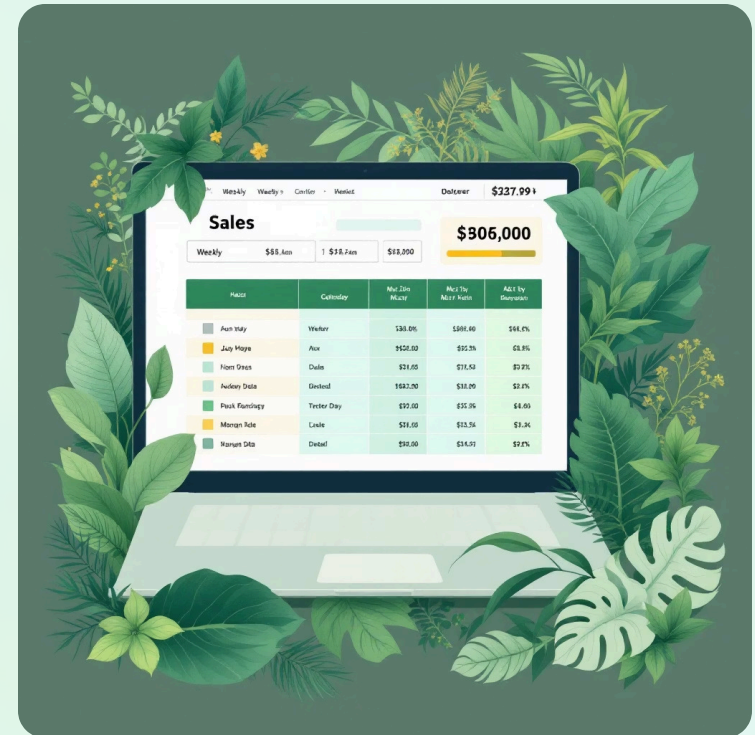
Weekly Weekly › Cartier · Weeket

Dateer $237.99 ›

Sales

$306,000

Weekly $58.Aen | ↑ $38.Fan | $83,000

| Naco | Categday | Mat Zdo Muzy | Mat Ty Maar Natn | Art by Beyaman |
|---|---|---|---|---|
| Aco Way | Wefter | $30.0% | $908.00 | $44.5% |
| Juy Mays | Aax | $508.00 | $33.5% | $8.8% |
| Nam Daes | Dalls | $31.60 | $72.53 | $3.3% |
| Aodsy Dala | Dested | $832.00 | $38.00 | $3.5% |
| Pask Famdagy | Tecter Day | $37.00 | $35.9% | $8.00 |
| Mongn Ade | Lasie | $33.00 | $33.5% | $3.3% |
| Namon Dida | Detsel | $30.00 | $34.91 | $3.5% |